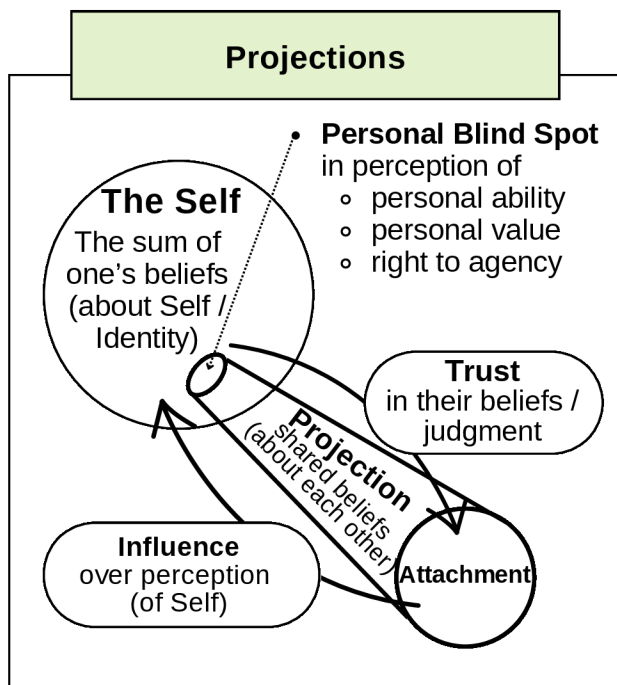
Projections

Personal Blind Spot
in perception of
- personal ability
- personal value
- right to agency

The Self
The sum of one's beliefs (about Self / Identity)

Trust
in their beliefs / judgment

Projection
shared beliefs (about each other)

Influence
over perception (of Self)

Attachment